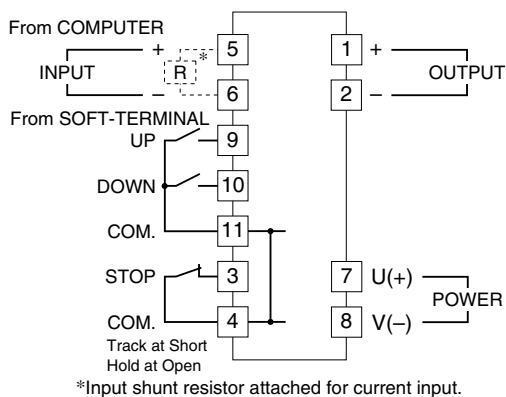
From COMPUTER

+

R

*

INPUT

–

5

6

1

+

2

–

OUTPUT

From SOFT-TERMINAL

UP

9

DOWN

10

COM.

11

STOP

3

7

U(+)

POWER

COM.

4

8

V(–)

Track at Short
Hold at Open

*Input shunt resistor attached for current input.